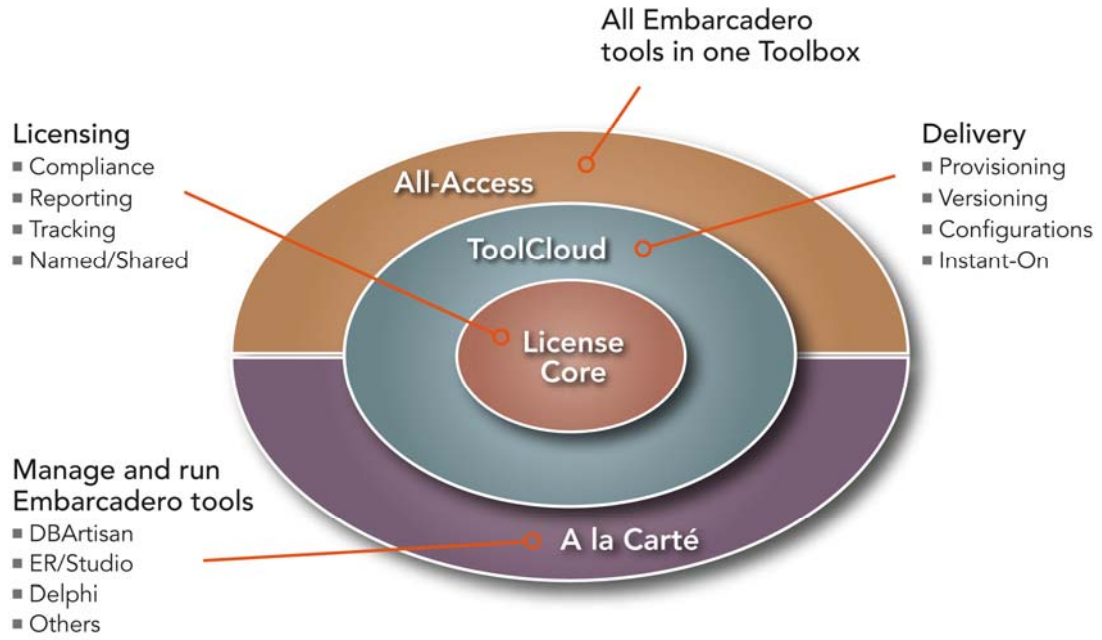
All Embarcadero tools in one Toolbox

Licensing
- Compliance
- Reporting
- Tracking
- Named/Shared

All-Access

Delivery
- Provisioning
- Versioning
- Configurations
- Instant-On

ToolCloud

License Core

Manage and run Embarcadero tools
- DBArtisan
- ER/Studio
- Delphi
- Others

A la Carté